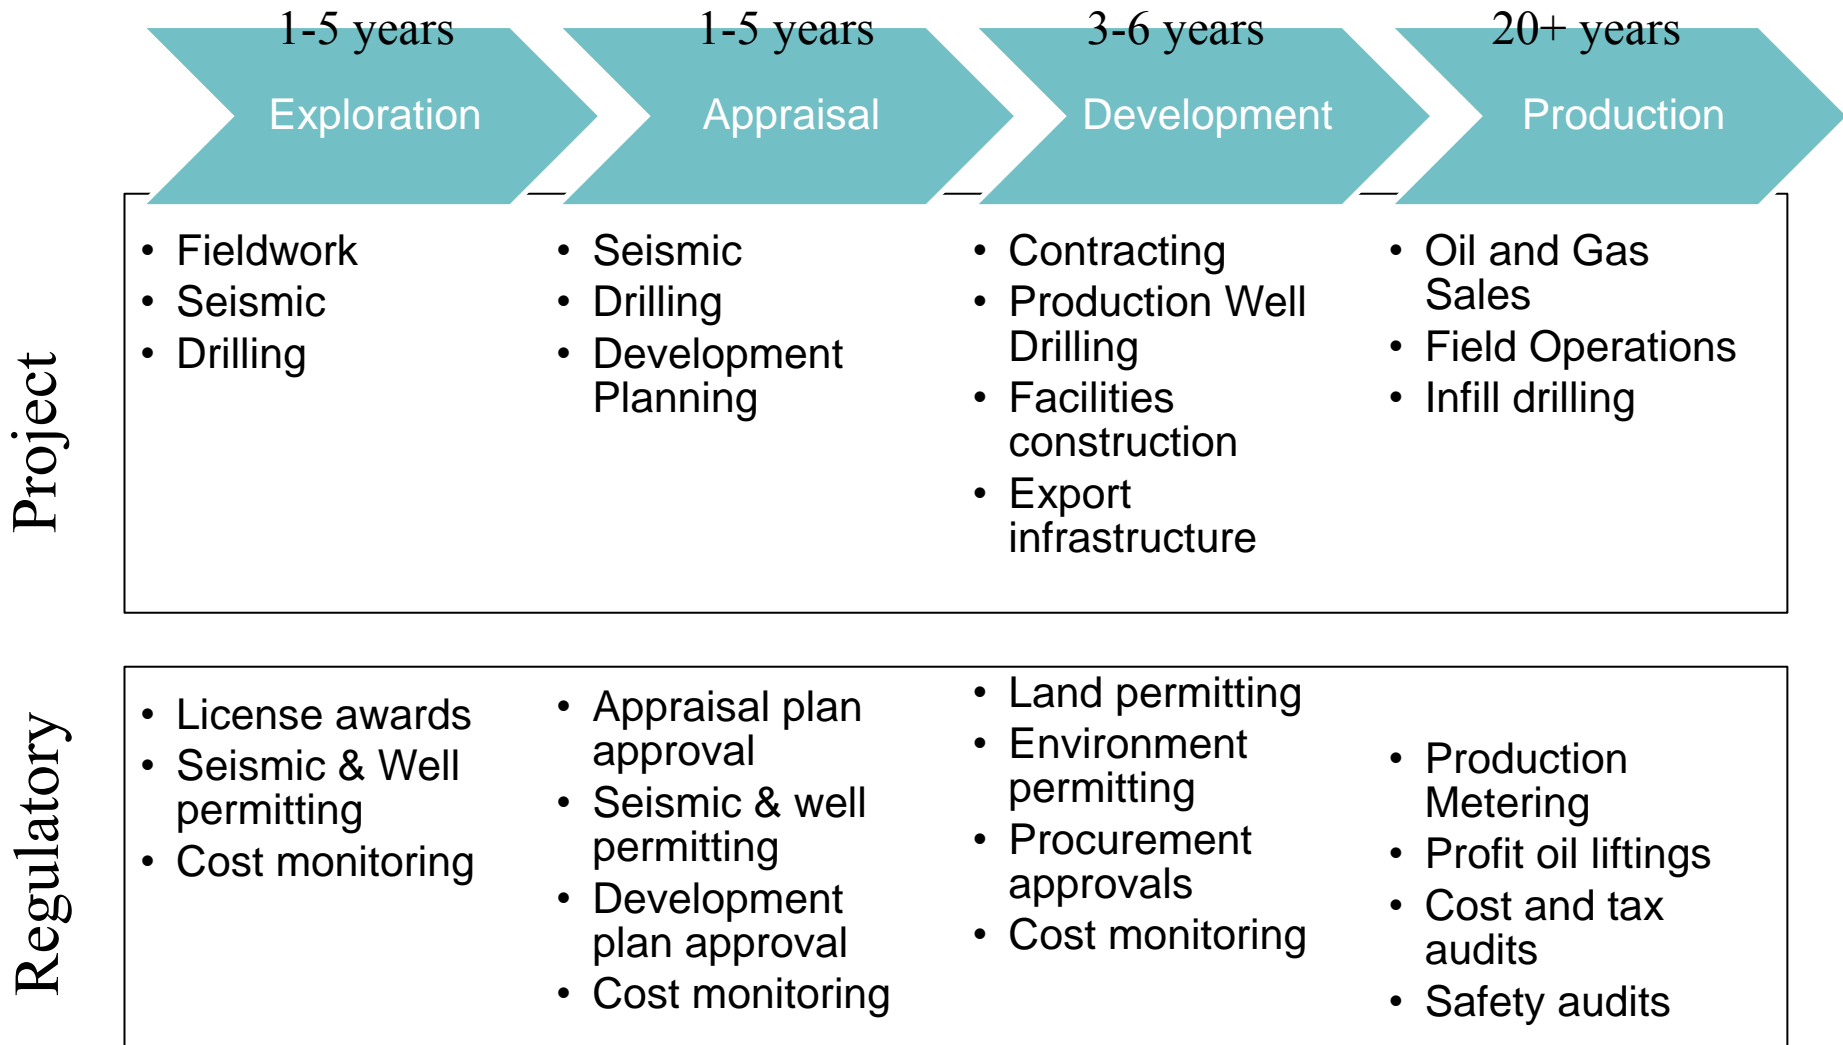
1-5 years
Exploration

1-5 years
Appraisal

3-6 years
Development

20+ years
Production

Project

- Fieldwork
- Seismic
- Drilling

- Seismic
- Drilling
- Development Planning

- Contracting
- Production Well Drilling
- Facilities construction
- Export infrastructure

- Oil and Gas Sales
- Field Operations
- Infill drilling

Regulatory

- License awards
- Seismic & Well permitting
- Cost monitoring

- Appraisal plan approval
- Seismic & well permitting
- Development plan approval
- Cost monitoring

- Land permitting
- Environment permitting
- Procurement approvals
- Cost monitoring

- Production Metering
- Profit oil liftings
- Cost and tax audits
- Safety audits